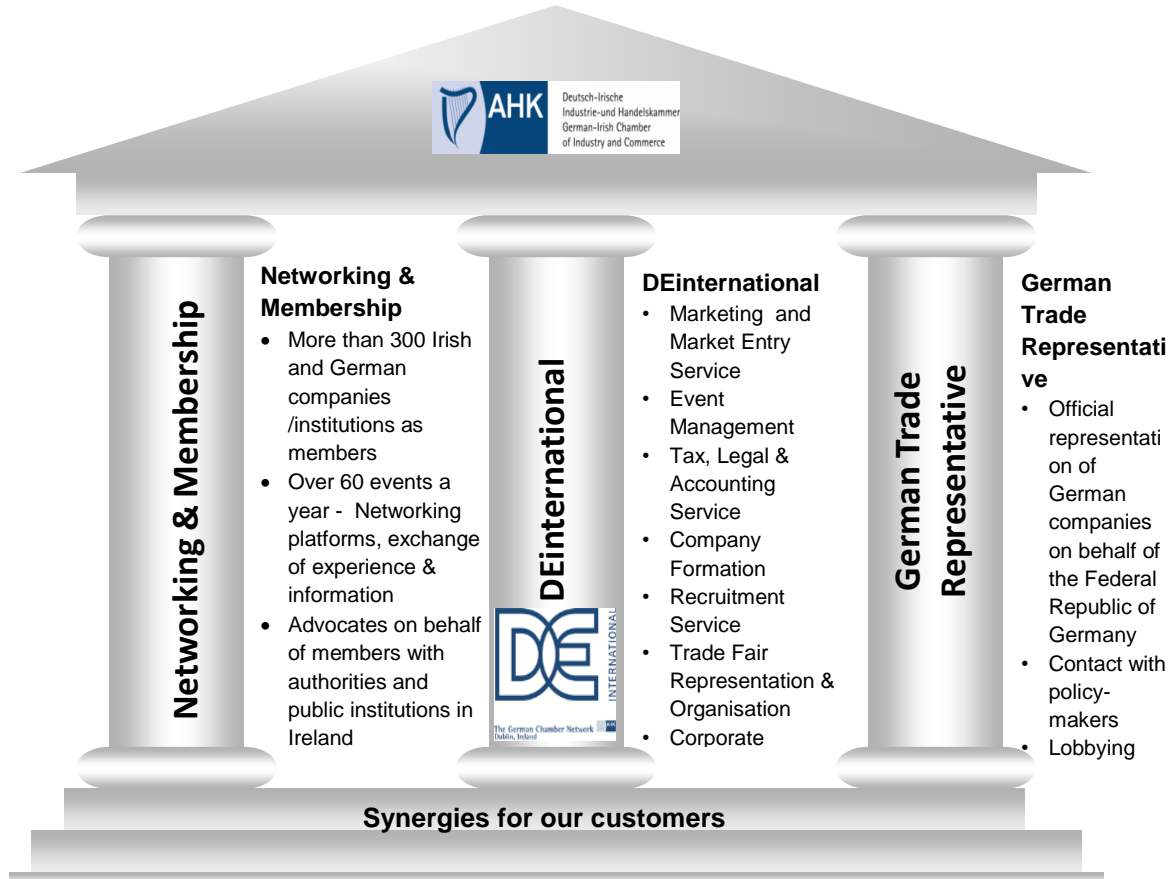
AHK Deutsch-Irische Industrie-und Handelskammer German-Irish Chamber of Industry and Commerce

Networking & Membership

Networking & Membership
- More than 300 Irish and German companies /institutions as members
- Over 60 events a year - Networking platforms, exchange of experience & information
- Advocates on behalf of members with authorities and public institutions in Ireland

DEinternational

DE INTERNATIONAL
The German Chamber Network Dublin, Ireland AHK

DEinternational
- Marketing and Market Entry Service
- Event Management
- Tax, Legal & Accounting Service
- Company Formation
- Recruitment Service
- Trade Fair Representation & Organisation
- Corporate

German Trade Representative

German Trade Representative
- Official representation of German companies on behalf of the Federal Republic of Germany
- Contact with policy-makers
- Lobbying

Synergies for our customers